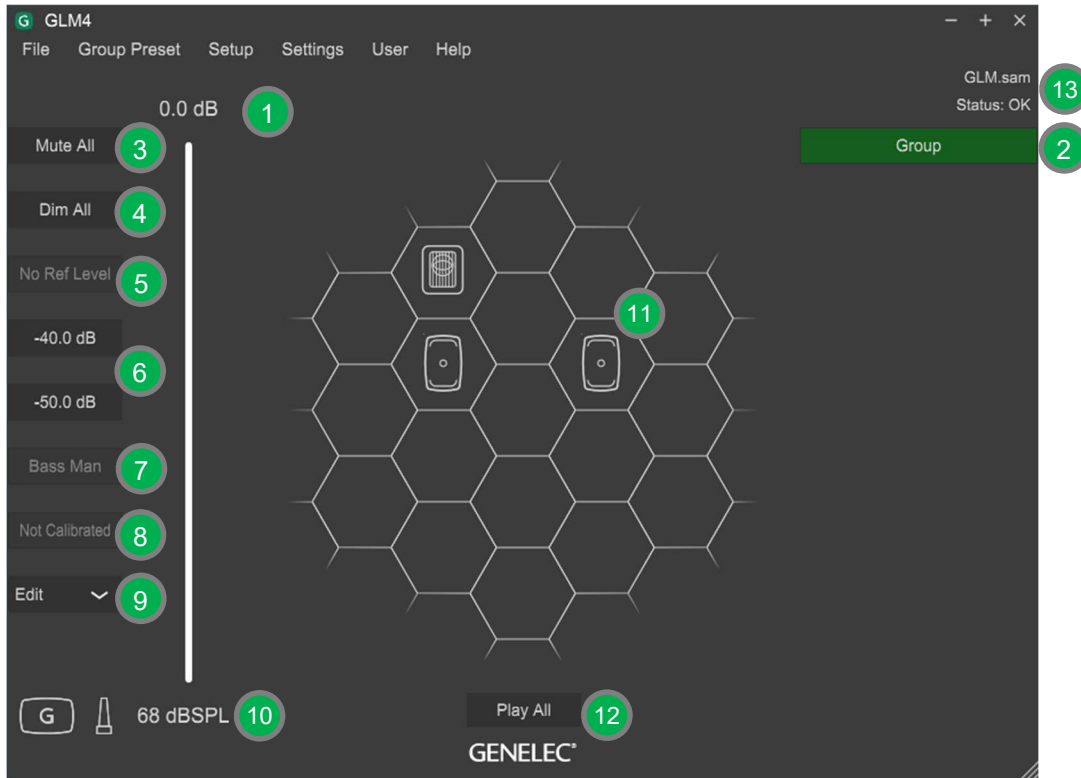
G GLM4
− + ×
File Group Preset Setup Settings User Help

0.0 dB 1
GLM.sam 13
Status: OK
Mute All 3
Group 2
Dim All 4
No Ref Level 5
11
-40.0 dB
6
-50.0 dB
Bass Man 7
Not Calibrated 8
Edit 9
G
68 dBSPL 10
Play All 12
GENELEC®